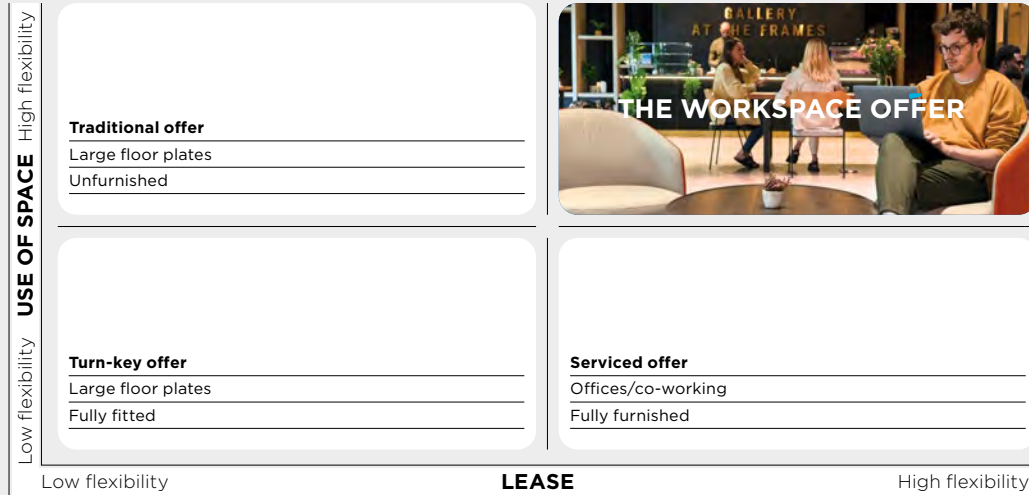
High flexibility

USE OF SPACE

Low flexibility

Traditional offer

Large floor plates

Unfurnished

GALLERY AT THE FRAMES

THE WORKSPACE OFFER

Turn-key offer

Large floor plates

Fully fitted

Serviced offer

Offices/co-working

Fully furnished

Low flexibility

LEASE

High flexibility